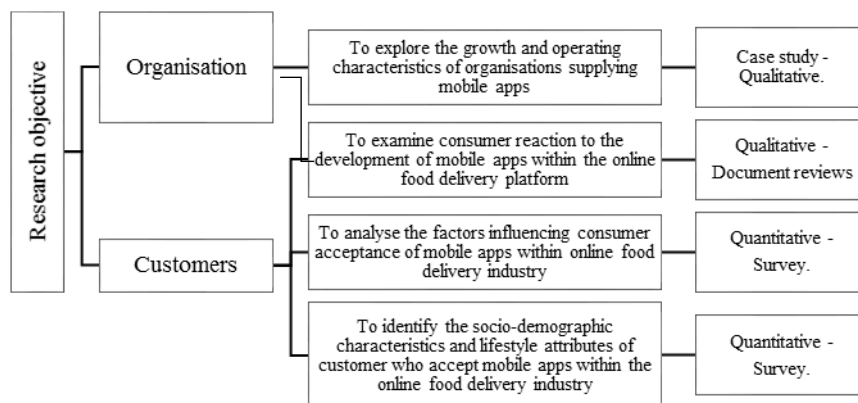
Research objective

Organisation

Customers

To explore the growth and operating characteristics of organisations supplying mobile apps

Case study - Qualitative.

To examine consumer reaction to the development of mobile apps within the online food delivery platform

Qualitative - Document reviews

To analyse the factors influencing consumer acceptance of mobile apps within online food delivery industry

Quantitative - Survey.

To identify the socio-demographic characteristics and lifestyle attributes of customer who accept mobile apps within the online food delivery industry

Quantitative - Survey.